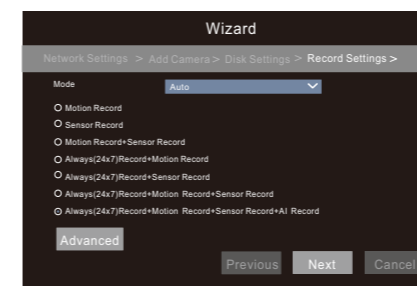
Wizard

Network Settings > Add Camera > Disk Settings > Record Settings >

Mode Auto

Motion Record

Sensor Record

Motion Record+Sensor Record

Always(24x7)Record+Motion Record

Always(24x7)Record+Sensor Record

Always(24x7)Record+Motion Record+Sensor Record

Always(24x7)Record+Motion Record+Sensor Record+AI Record

Advanced

Previous Next Cancel